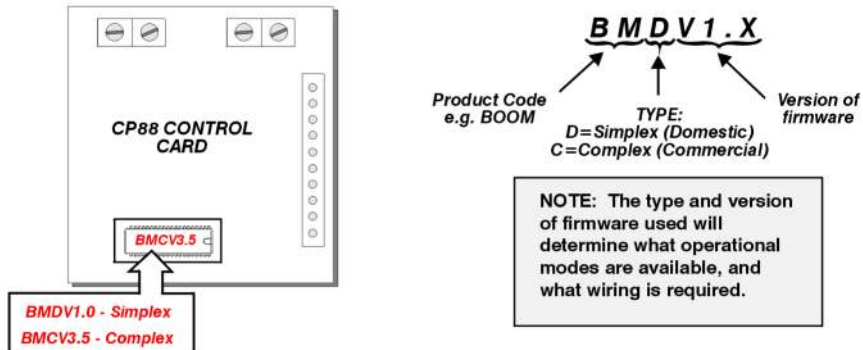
CP88 CONTROL CARD

BMCV3.5

BMDV1.0 - Simplex
BMCV3.5 - Complex

B M D V 1 . X

Product Code e.g. BOOM

TYPE:
D=Simplex (Domestic)
C=Complex (Commercial)

Version of firmware

NOTE: The type and version of firmware used will determine what operational modes are available, and what wiring is required.